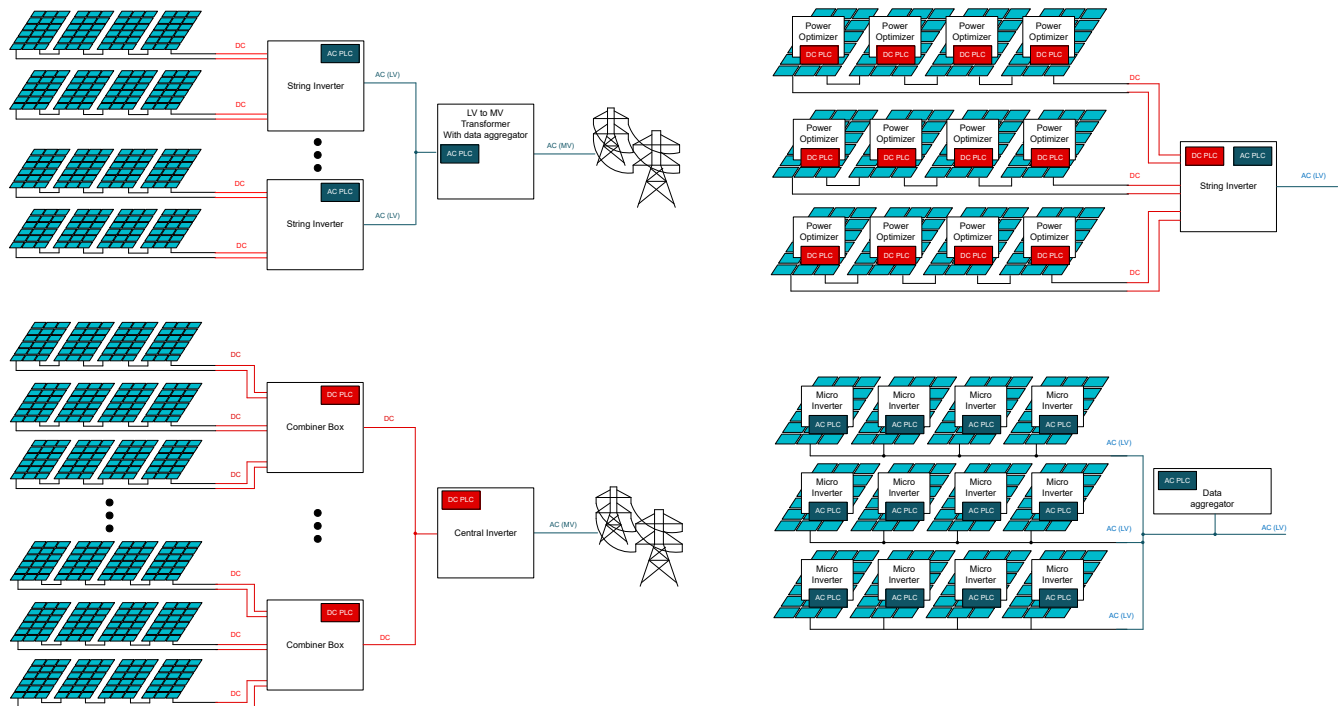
DC
DC
AC PLC
String Inverter
AC (LV)
DC
DC
AC PLC
String Inverter
AC (LV)
LV to MV Transformer With data aggregator
AC PLC
AC (MV)

Power Optimizer
DC PLC
Power Optimizer
DC PLC
Power Optimizer
DC PLC
Power Optimizer
DC PLC
DC
Power Optimizer
DC PLC
Power Optimizer
DC PLC
Power Optimizer
DC PLC
Power Optimizer
DC PLC
DC PLC
AC PLC
String Inverter
AC (LV)
DC
Power Optimizer
DC PLC
Power Optimizer
DC PLC
Power Optimizer
DC PLC
Power Optimizer
DC PLC
DC

DC
DC PLC
Combiner Box
DC
DC
DC
DC PLC
Central Inverter
AC (MV)
DC
DC PLC
Combiner Box
DC
DC
DC

Micro Inverter
AC PLC
Micro Inverter
AC PLC
Micro Inverter
AC PLC
Micro Inverter
AC PLC
AC (LV)
AC PLC
Data aggregator
Micro Inverter
AC PLC
Micro Inverter
AC PLC
Micro Inverter
AC PLC
Micro Inverter
AC PLC
AC (LV)
AC (LV)
Micro Inverter
AC PLC
Micro Inverter
AC PLC
Micro Inverter
AC PLC
Micro Inverter
AC PLC
AC (LV)